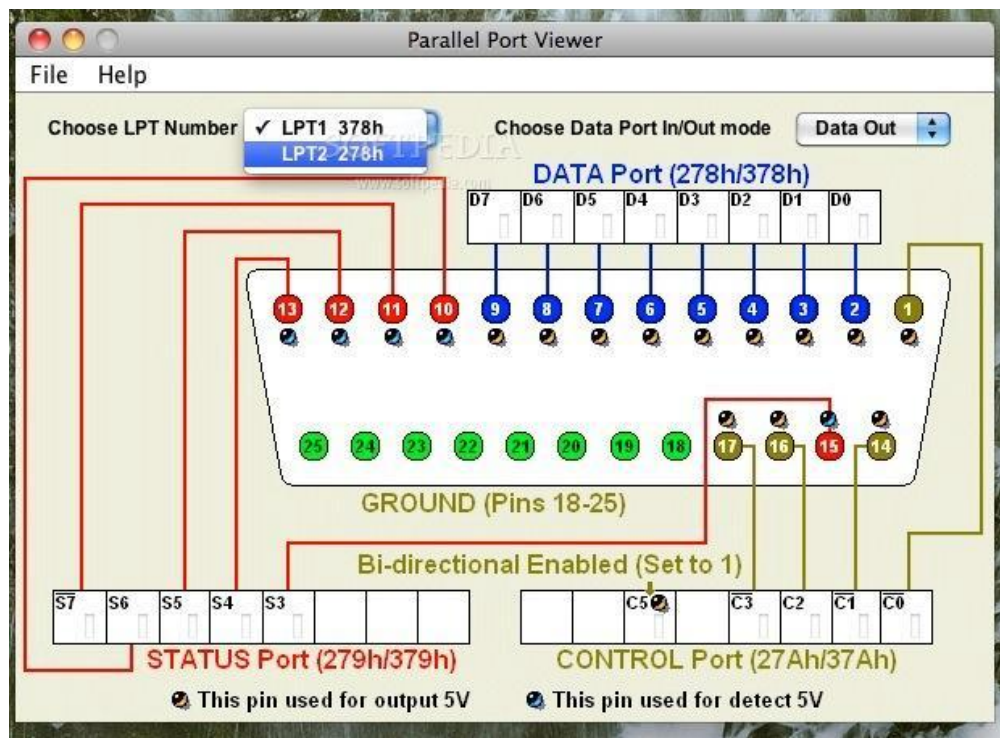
Parallel Port Viewer

File Help

Choose LPT Number ✓ LPT1 378h
LPT2 278h

Choose Data Port In/Out mode Data Out

SOFTPEDIA
www.softpedia.com

DATA Port (278h/378h)

D7 D6 D5 D4 D3 D2 D1 D0

13 12 11 10 9 8 7 6 5 4 3 2 1

25 24 23 22 21 20 19 18 17 16 15 14

GROUND (Pins 18-25)

Bi-directional Enabled (Set to 1)

$\overline{S7}$ S6 S5 S4 S3

C5 $\overline{C3}$ C2 $\overline{C1}$ $\overline{C0}$

STATUS Port (279h/379h)

CONTROL Port (27Ah/37Ah)

This pin used for output 5V

This pin used for detect 5V